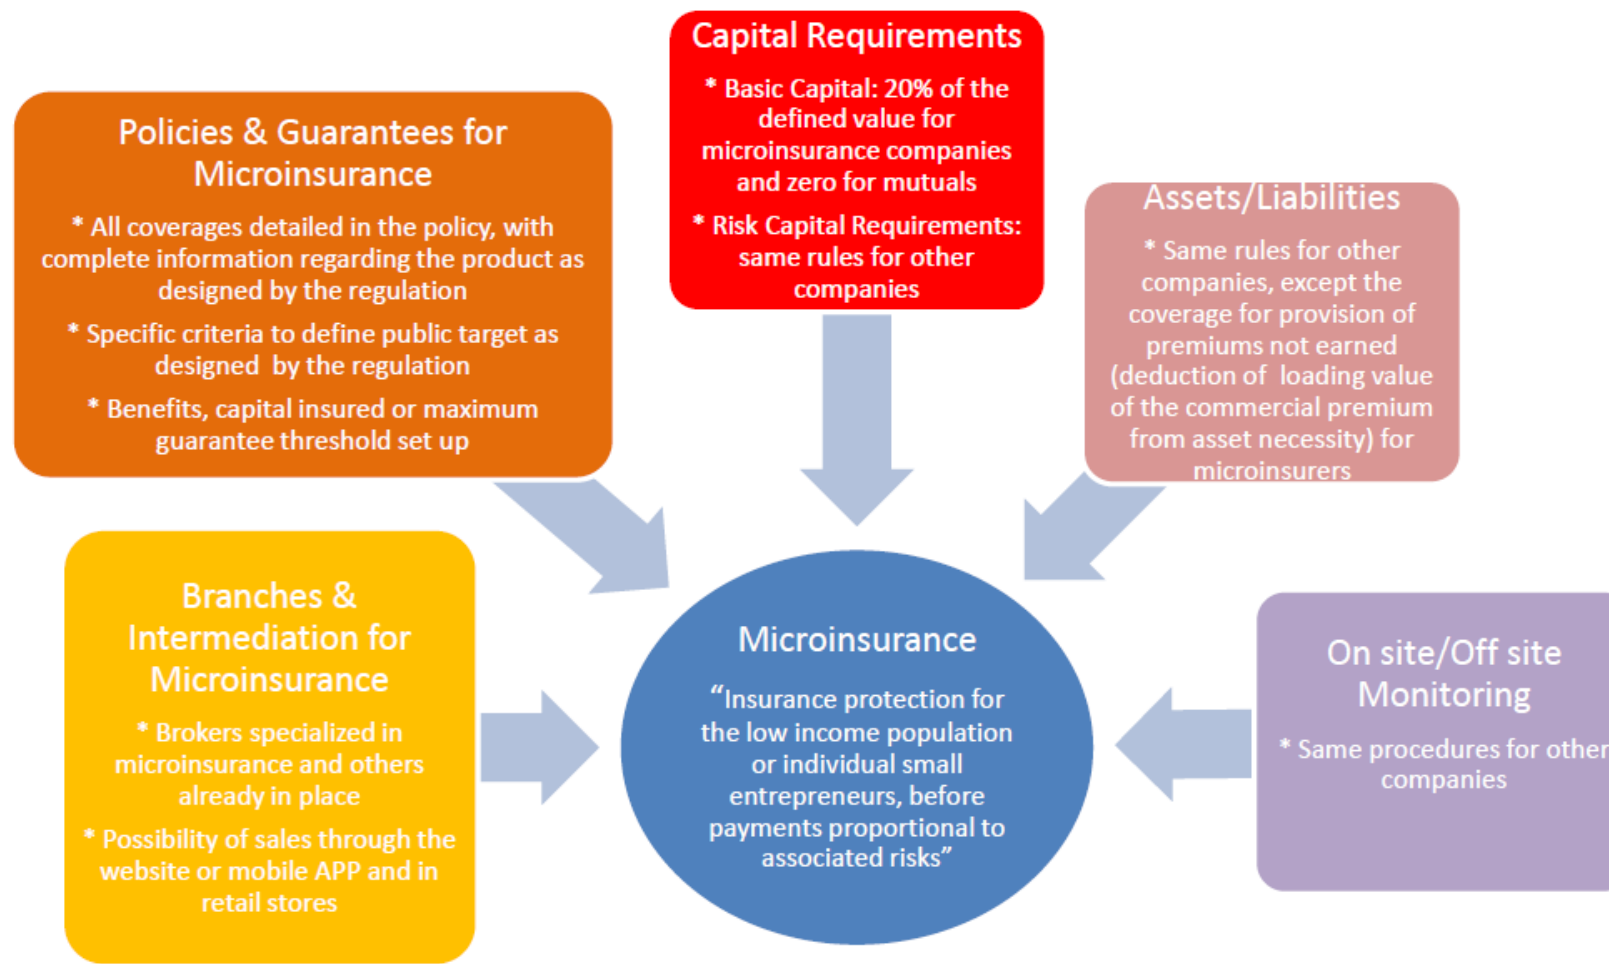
Policies & Guarantees for Microinsurance

* All coverages detailed in the policy, with complete information regarding the product as designed by the regulation

* Specific criteria to define public target as designed by the regulation

* Benefits, capital insured or maximum guarantee threshold set up

Capital Requirements

* Basic Capital: 20% of the defined value for microinsurance companies and zero for mutuals

* Risk Capital Requirements: same rules for other companies

Assets/Liabilities

* Same rules for other companies, except the coverage for provision of premiums not earned (deduction of loading value of the commercial premium from asset necessity) for microinsurers

Branches & Intermediation for Microinsurance

* Brokers specialized in microinsurance and others already in place

* Possibility of sales through the website or mobile APP and in retail stores

Microinsurance

"Insurance protection for the low income population or individual small entrepreneurs, before payments proportional to associated risks"

On site/Off site Monitoring

* Same procedures for other companies